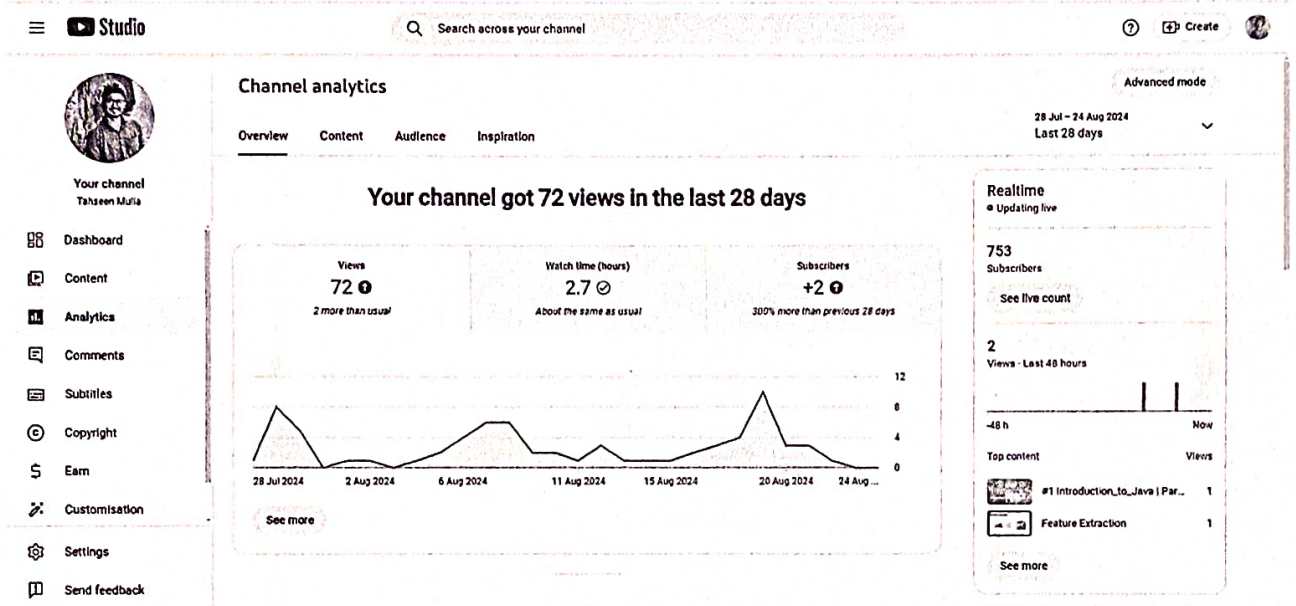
Studio

Search across your channel

Create

Your channel
Tahseen Mulla

Dashboard
Content
Analytics
Comments
Subtitles
Copyright
Earn
Customisation
Settings
Send feedback

Channel analytics

Advanced mode

Overview Content Audience Inspiration

28 Jul – 24 Aug 2024
Last 28 days

Your channel got 72 views in the last 28 days

| Views | Watch time (hours) | Subscribers |
|---|---|---|
| 72 | 2.7 | +2 |
| 2 more than usual | About the same as usual | 300% more than previous 28 days |

12
8
4
0

28 Jul 2024 2 Aug 2024 6 Aug 2024 11 Aug 2024 15 Aug 2024 20 Aug 2024 24 Aug ...

See more

Realtime
Updating live

753
Subscribers

See live count

2
Views · Last 48 hours

-48 h Now

Top content Views

#1 Introduction_to_Java | Par... 1
Feature Extraction 1

See more